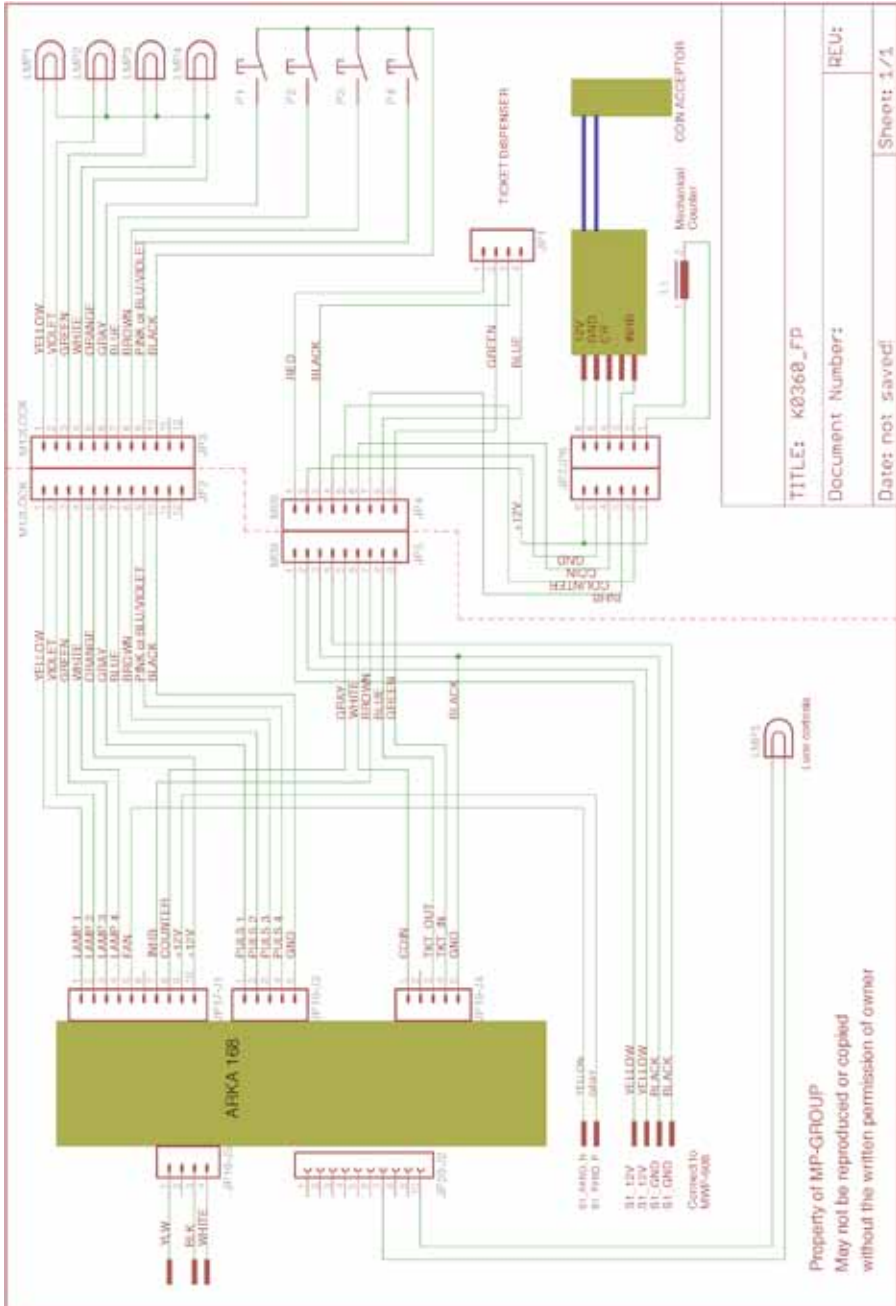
TITLE: K0360_FP

Document Number:

REV:

Date: not saved!

Sheet: 1/1

COIN ACCEPTOR

TICKET DISPENSER

Mechanical Counter

12V
GND
C
INHB

LMP1
LMP2
LMP3
LMP4

P1
P2
P3
P4

YELLOW
VIOLET
GREEN
WHITE
ORANGE
GRAY
BLUE
BROWN
PINK or BLU/VIOLET
BLACK

JP3
JP2

M13LOCK

RED
BLACK
GREEN
BLUE

JP1

M09

JP4
JP5

+12V
GND
COIN
COUNTER
INHB

YELLOW
VIOLET
GREEN
WHITE
ORANGE
GRAY
BLUE
BROWN
PINK or BLU/VIOLET
BLACK

GRAY
WHITE
BROWN
BLUE
GREEN

BLACK

LMP1
Lane controle

LAMP 1
LAMP 2
LAMP 3
LAMP 4
FAN
INHB
COUNTER
+12V
+12V

JP10-J1

PULS 1
PULS 2
PULS 3
PULS 4
GND

JP10-J2

COIN
TKT_OUT
TKT_IN
GND

JP10-J4

ARKA 168

YELLOW
GRAY

YELLOW
YELLOW
BLACK
BLACK

S1 12V
S1 12V
S1 GND
S1 GND

Connect to MWF-906

JP10-J3

JP20-J2

YLW
BLK
WHITE

Property of MP-GROUP
May not be reproduced or copied without the written permission of owner